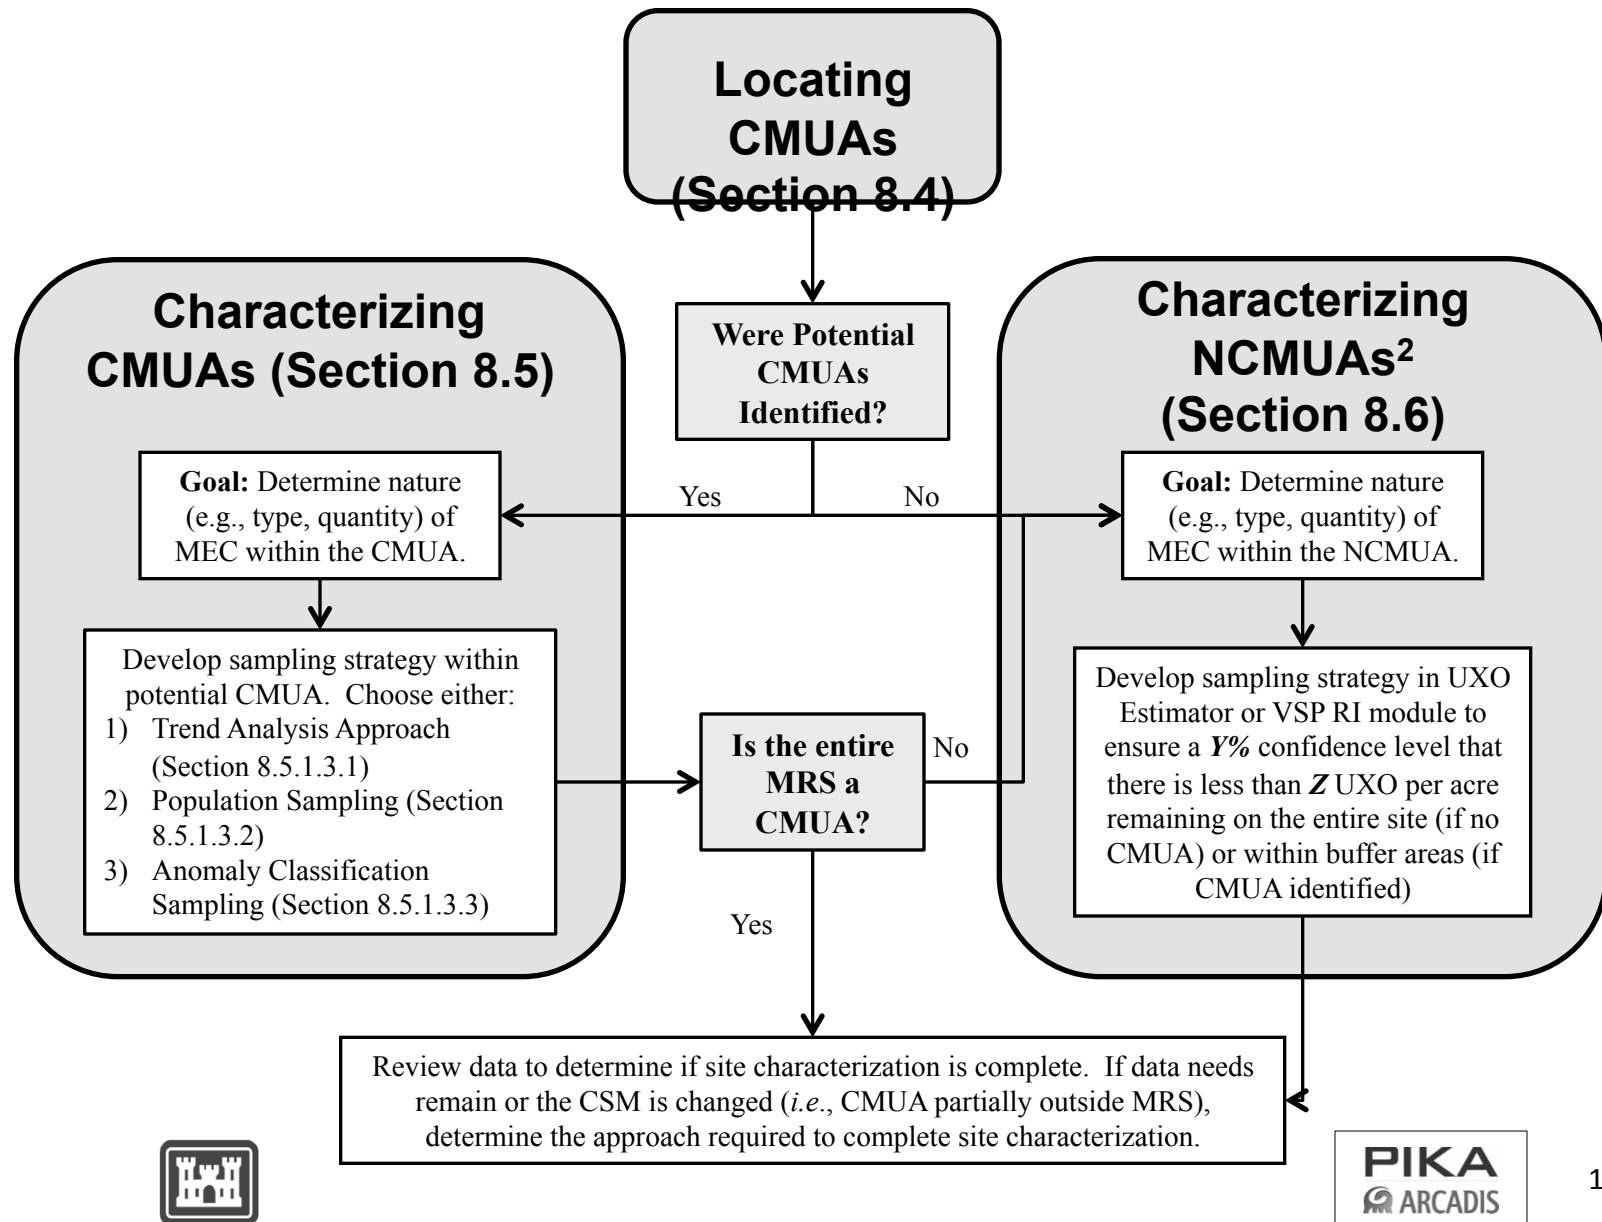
Locating CMUAs (Section 8.4)

Were Potential CMUAs Identified?

Yes

No

Characterizing CMUAs (Section 8.5)

**Goal:** Determine nature (e.g., type, quantity) of MEC within the CMUA.

Develop sampling strategy within potential CMUA. Choose either:
1) Trend Analysis Approach (Section 8.5.1.3.1)
2) Population Sampling (Section 8.5.1.3.2)
3) Anomaly Classification Sampling (Section 8.5.1.3.3)

Is the entire MRS a CMUA?

No

Yes

Characterizing NCMUAs$^2$ (Section 8.6)

**Goal:** Determine nature (e.g., type, quantity) of MEC within the NCMUA.

Develop sampling strategy in UXO Estimator or VSP RI module to ensure a ***Y%*** confidence level that there is less than ***Z*** UXO per acre remaining on the entire site (if no CMUA) or within buffer areas (if CMUA identified)

Review data to determine if site characterization is complete. If data needs remain or the CSM is changed (*i.e.*, CMUA partially outside MRS), determine the approach required to complete site characterization.

PIKA
ARCADIS

1